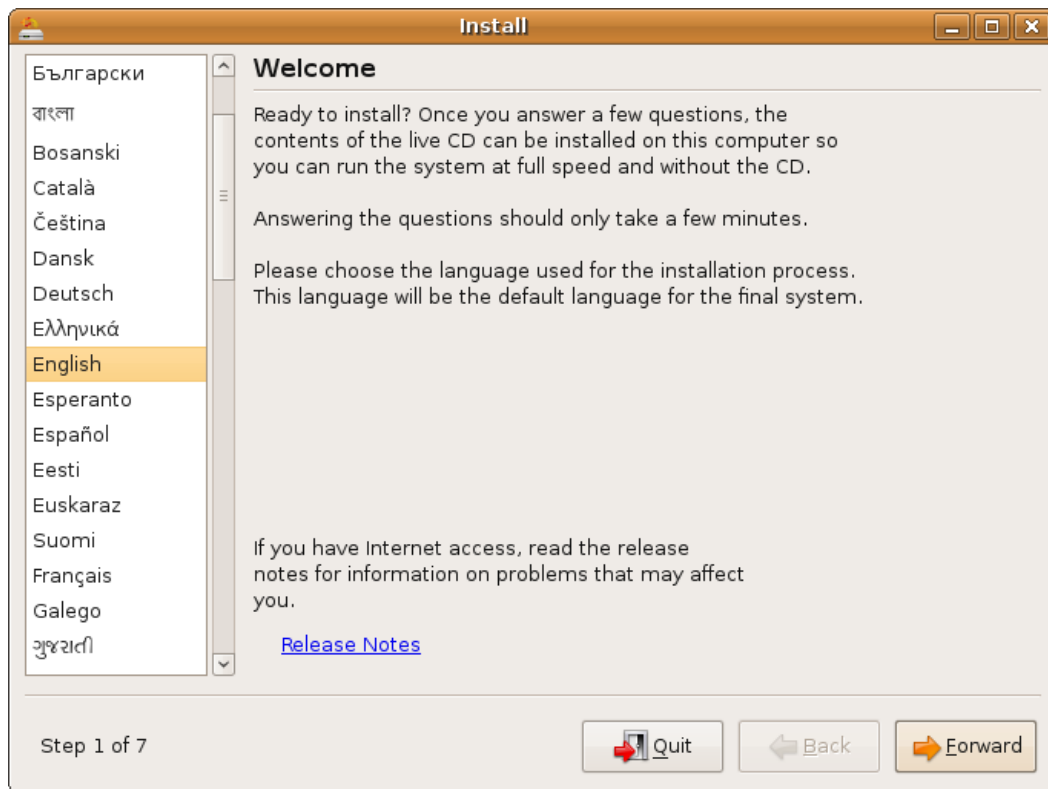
Install

Български
বাংলা
Bosanski
Català
Čeština
Dansk
Deutsch
Ελληνικά
English
Esperanto
Español
Eesti
Euskaraz
Suomi
Français
Galego
ગુજરાતી

Welcome

Ready to install? Once you answer a few questions, the contents of the live CD can be installed on this computer so you can run the system at full speed and without the CD.

Answering the questions should only take a few minutes.

Please choose the language used for the installation process. This language will be the default language for the final system.

If you have Internet access, read the release notes for information on problems that may affect you.

Release Notes

Step 1 of 7

Quit

Back

Forward